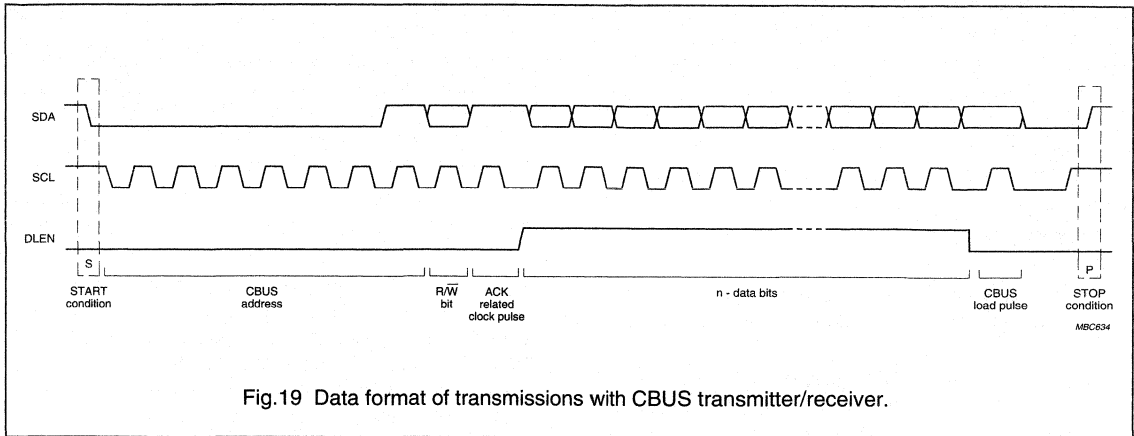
SDA

SCL

DLEN

S

START condition

CBUS address

R/$\overline{W}$ bit

ACK related clock pulse

n - data bits

CBUS load pulse

P

STOP condition

MBC634

Fig.19 Data format of transmissions with CBUS transmitter/receiver.